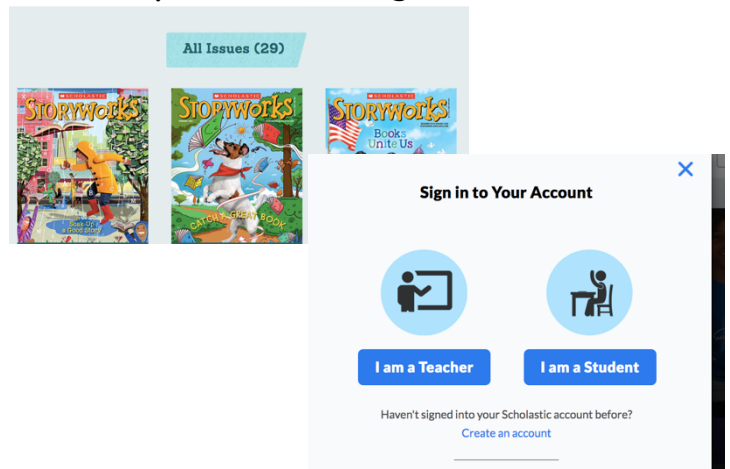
All Issues (29)

SCHOLASTIC
STORYWORKS
Soak Up a Good Story

SCHOLASTIC
STORYWORKS
CATCH A GREAT BOOK

SCHOLASTIC
STORYWORKS
Books Unite Us

×

Sign in to Your Account

I am a Teacher

I am a Student

Haven't signed into your Scholastic account before?
Create an account